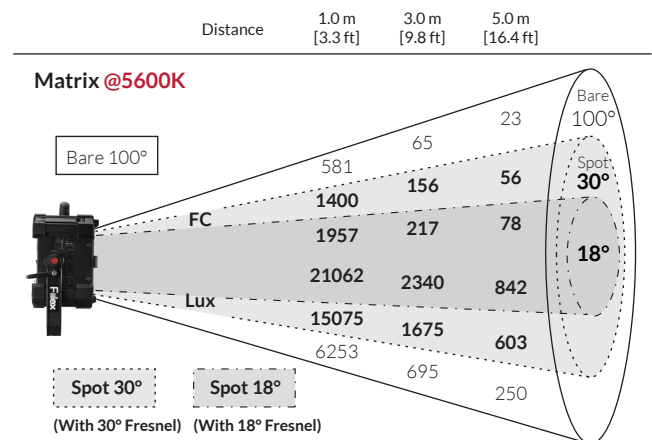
Distance 1.0 m [3.3 ft] 3.0 m [9.8 ft] 5.0 m [16.4 ft]

Matrix @5600K

Bare 100°

Bare 100°

Spot 30°

18°

FC

Lux

581 65 23

1400 156 56

1957 217 78

21062 2340 842

15075 1675 603

6253 695 250

Filex

Spot 30°
(With 30° Fresnel)

Spot 18°
(With 18° Fresnel)